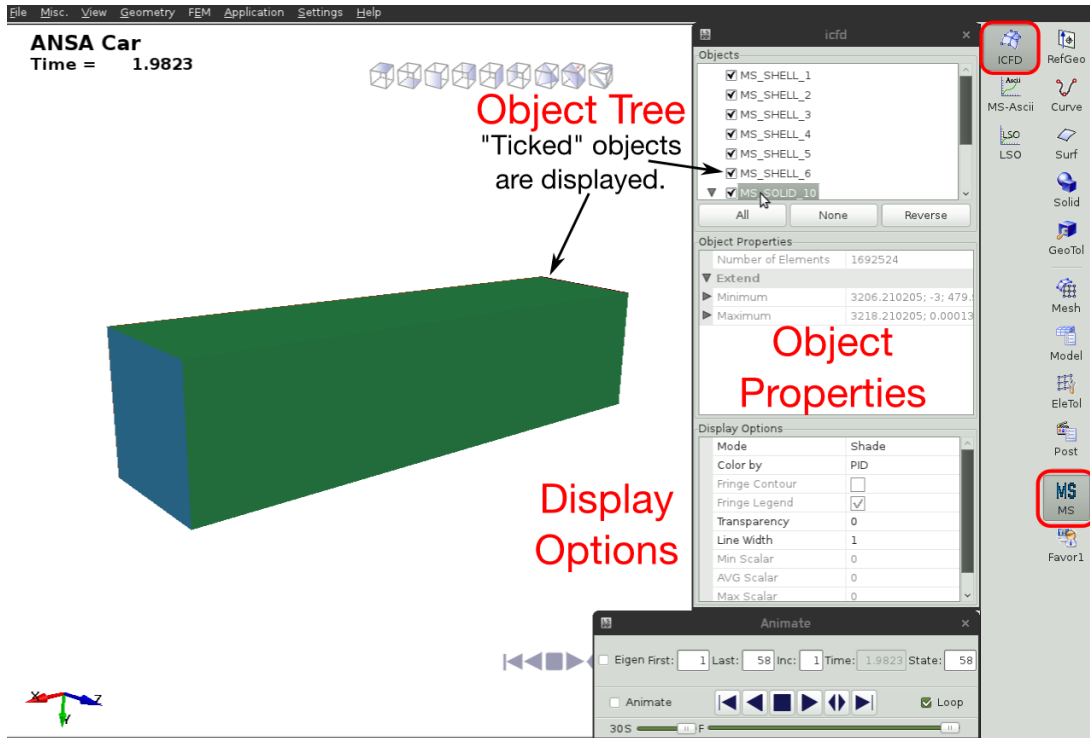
File Misc. View Geometry FEM Application Settings Help

ANSA Car
Time = 1.9823

Object Tree
"Ticked" objects are displayed.

icfd
Objects
MS_SHELL_1
MS_SHELL_2
MS_SHELL_3
MS_SHELL_4
MS_SHELL_5
MS_SHELL_6
MS_SOLID_10
All None Reverse

Object Properties
| | |
|---|---|
| Number of Elements | 1692524 |
| ▼ Extend | |
| ▶ Minimum | 3206.210205; -3; 479.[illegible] |
| ▶ Maximum | 3218.210205; 0.00013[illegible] |

Object Properties

Display Options
| | |
|---|---|
| Mode | Shade |
| Color by | PID |
| Fringe Contour | |
| Fringe Legend | |
| Transparency | 0 |
| Line Width | 1 |
| Min Scalar | 0 |
| AVG Scalar | 0 |
| Max Scalar | 0 |

Display Options

ICFD RefGeo
MS-Ascii Curve
LSO Surf
Solid
GeoTol
Mesh
Model
EleTol
Post
MS
Favor1

Animate
Eigen First: 1 Last: 58 Inc: 1 Time: 1.9823 State: 58
Animate Loop
30S F

X Z Y